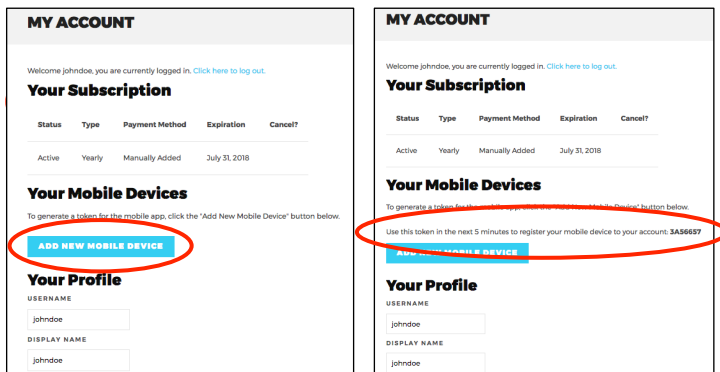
MY ACCOUNT

Welcome johndoe, you are currently logged in. Click here to log out.

Your Subscription

| Status | Type | Payment Method | Expiration | Cancel? |
|---|---|---|---|---|
| Active | Yearly | Manually Added | July 31, 2018 | |

Your Mobile Devices

To generate a token for the mobile app, click the "Add New Mobile Device" button below.

ADD NEW MOBILE DEVICE

Your Profile

USERNAME

johndoe

DISPLAY NAME

johndoe

MY ACCOUNT

Welcome johndoe, you are currently logged in. Click here to log out.

Your Subscription

| Status | Type | Payment Method | Expiration | Cancel? |
|---|---|---|---|---|
| Active | Yearly | Manually Added | July 31, 2018 | |

Your Mobile Devices

To generate a token for the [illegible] "Mobile Device" button below.

Use this token in the next 5 minutes to register your mobile device to your account: 3A56657

ADD NEW MOBILE DEVICE

Your Profile

USERNAME

johndoe

DISPLAY NAME

johndoe